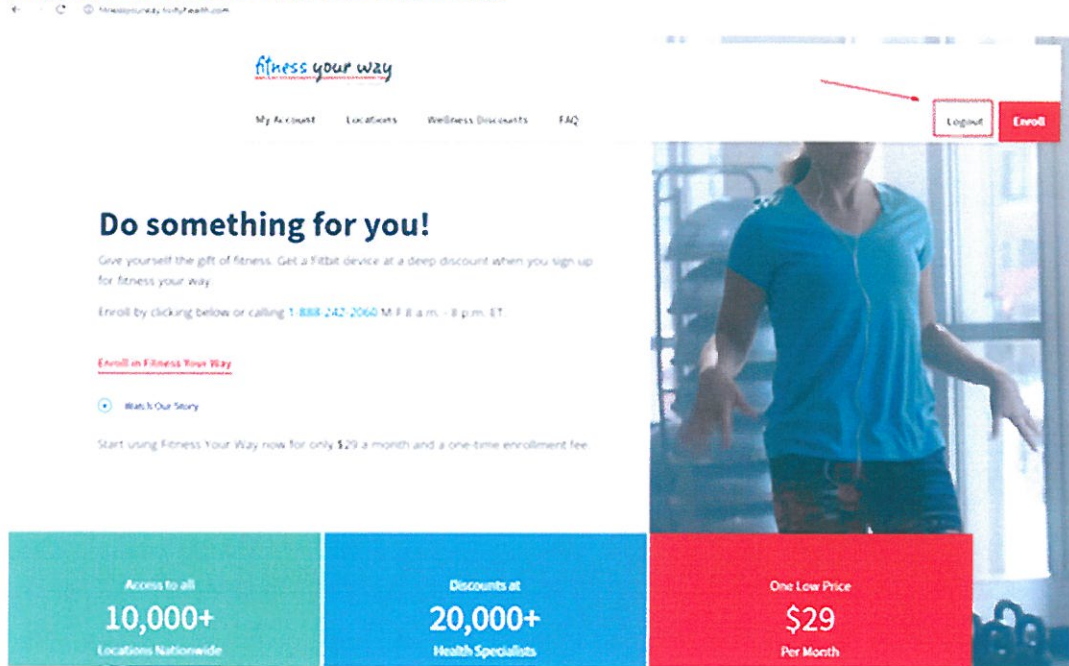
fitnessyourway.tivityhealth.com

fitness your way

My Account Locations Wellness Discounts FAQ

Logout Enroll

Do something for you!

Give yourself the gift of fitness. Get a Fitbit device at a deep discount when you sign up for fitness your way.

Enroll by clicking below or calling 1-888-242-2060 M-F 8 a.m. - 8 p.m. ET.

Enroll in Fitness Your Way

Watch Our Story

Start using Fitness Your Way now for only $29 a month and a one-time enrollment fee.

Access to all
10,000+
Locations Nationwide

Discounts at
20,000+
Health Specialists

One Low Price
$29
Per Month